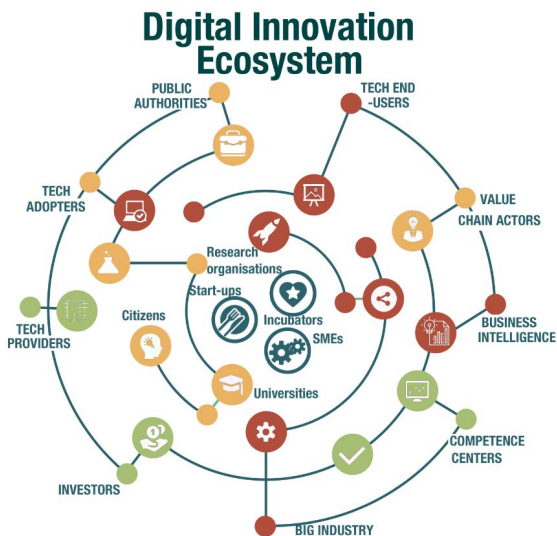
Digital Innovation Ecosystem

PUBLIC AUTHORITIES

TECH END -USERS

TECH ADOPTERS

VALUE CHAIN ACTORS

Research organisations

Start-ups

Incubators

SMEs

Citizens

TECH PROVIDERS

BUSINESS INTELLIGENCE

Universities

COMPETENCE CENTERS

INVESTORS

BIG INDUSTRY